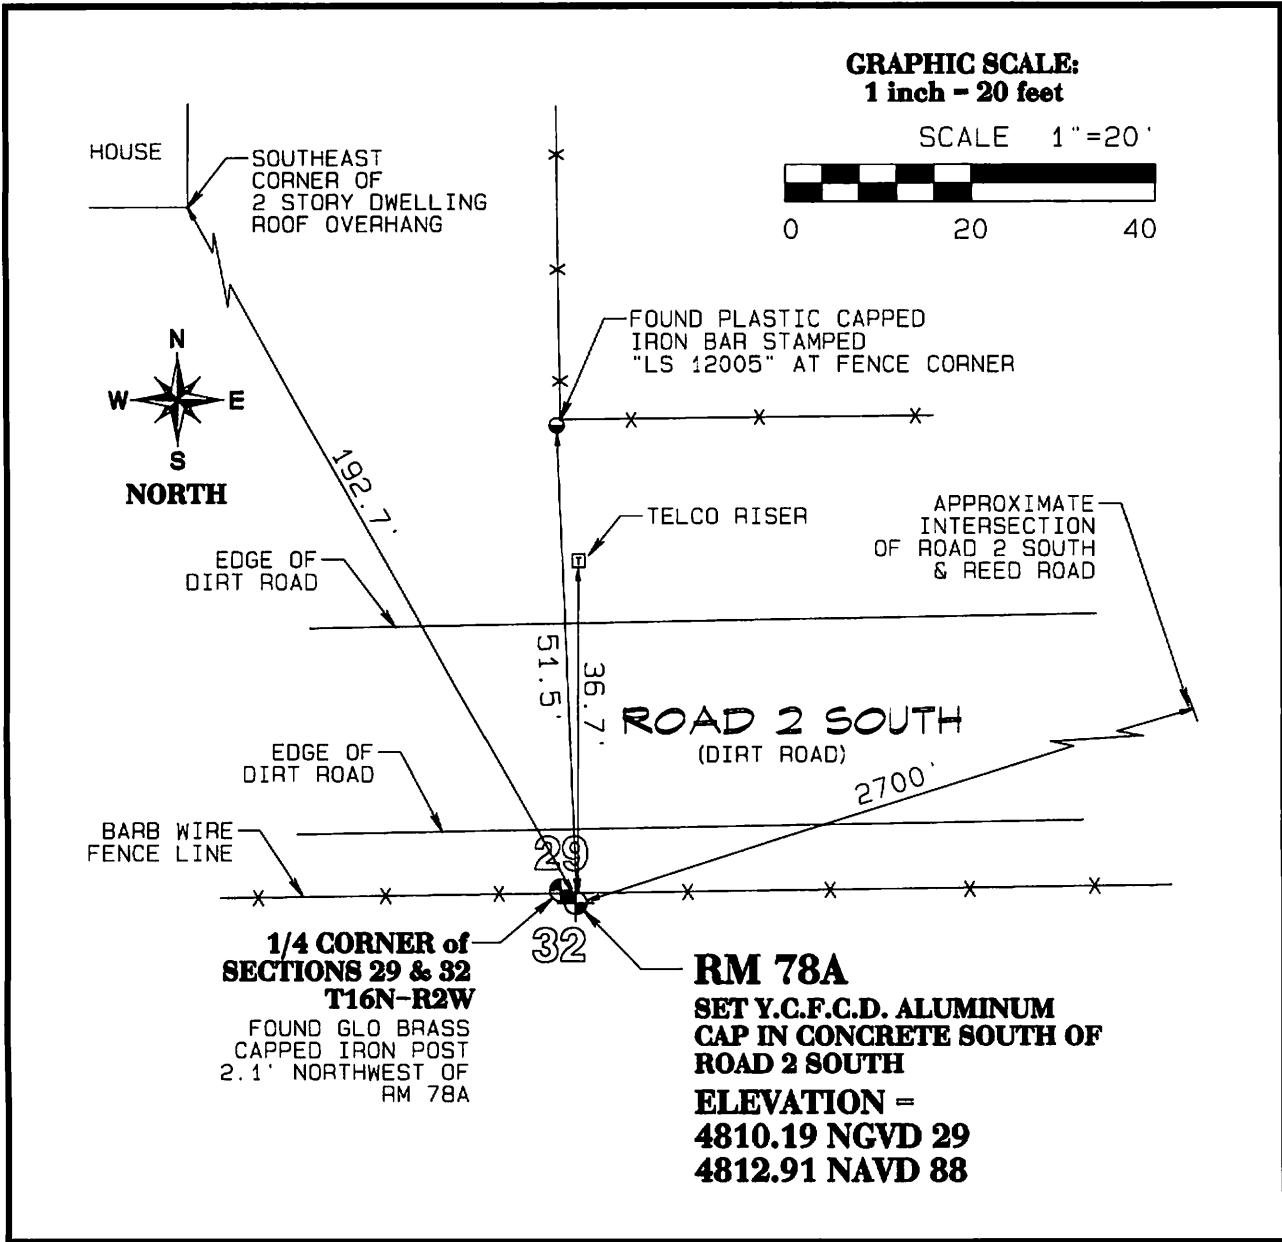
GRAPHIC SCALE:
1 inch = 20 feet

SCALE 1"=20'

0 20 40

HOUSE

SOUTHEAST CORNER OF 2 STORY DWELLING ROOF OVERHANG

FOUND PLASTIC CAPPED IRON BAR STAMPED "LS 12005" AT FENCE CORNER

N
W E
S
NORTH

192.7'

TELCO RISER

APPROXIMATE INTERSECTION OF ROAD 2 SOUTH & REED ROAD

EDGE OF DIRT ROAD

51.5'

36.7'

ROAD 2 SOUTH
(DIRT ROAD)

EDGE OF DIRT ROAD

2700'

BARB WIRE FENCE LINE

29

32

1/4 CORNER of SECTIONS 29 & 32 T16N-R2W
FOUND GLO BRASS CAPPED IRON POST 2.1' NORTHWEST OF RM 78A

RM 78A
SET Y.C.F.C.D. ALUMINUM CAP IN CONCRETE SOUTH OF ROAD 2 SOUTH
ELEVATION =
4810.19 NGVD 29
4812.91 NAVD 88